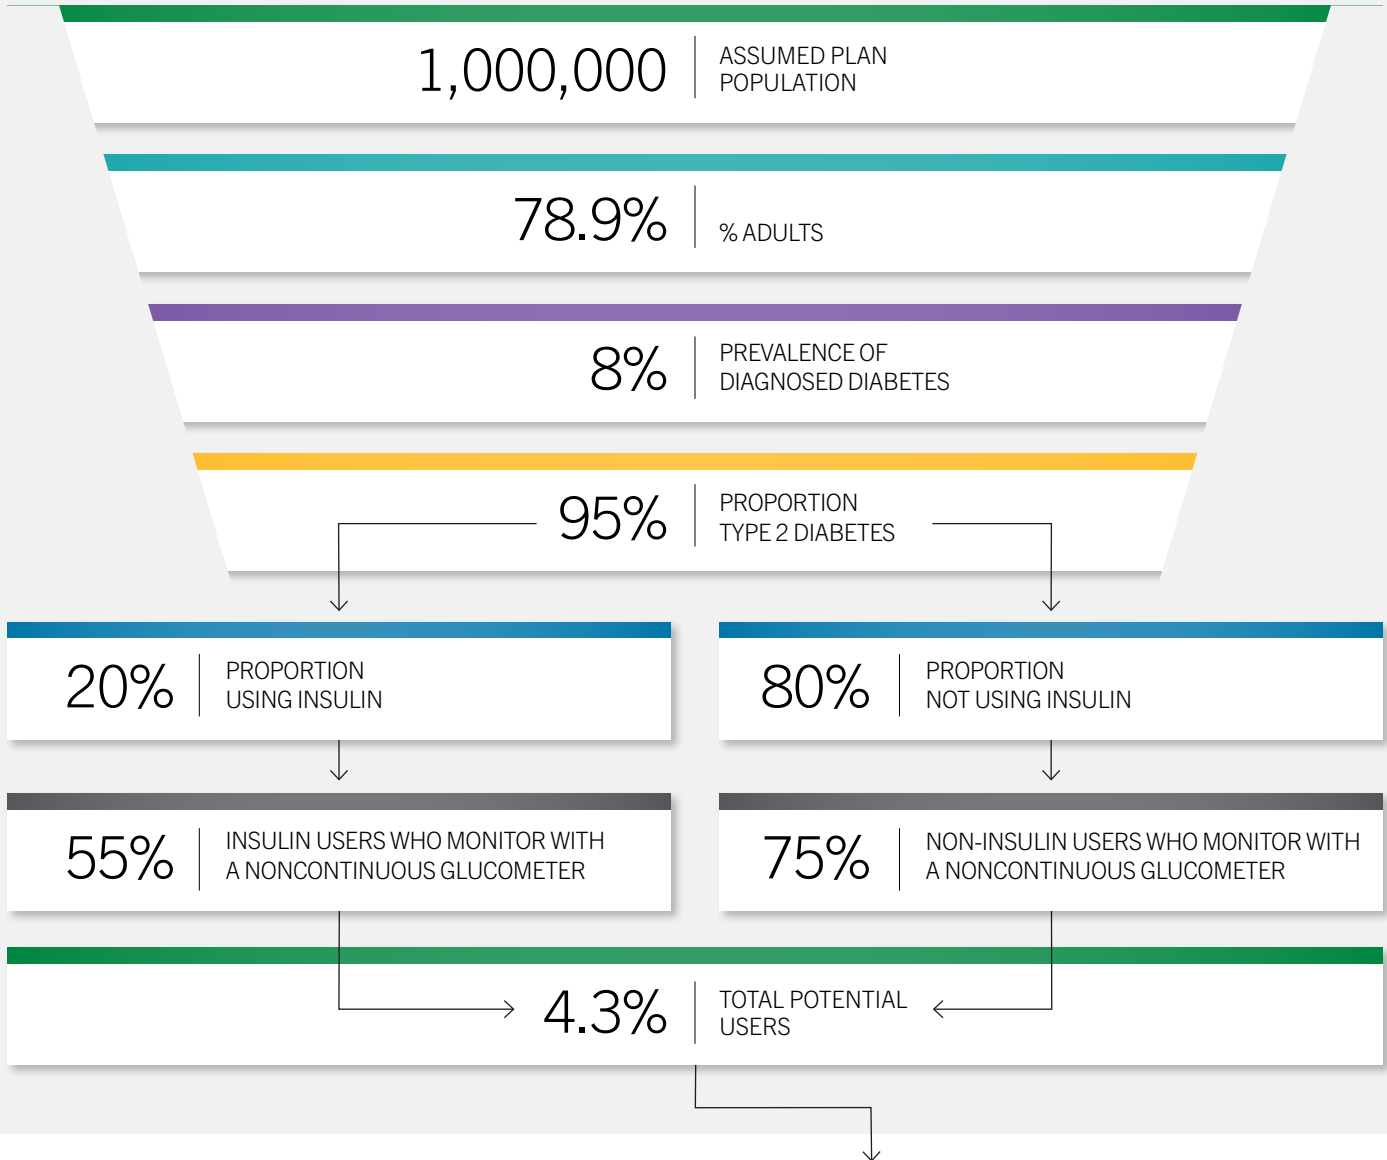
1,000,000 ASSUMED PLAN POPULATION

78.9% % ADULTS

8% PREVALENCE OF DIAGNOSED DIABETES

95% PROPORTION TYPE 2 DIABETES

20% PROPORTION USING INSULIN

80% PROPORTION NOT USING INSULIN

55% INSULIN USERS WHO MONITOR WITH A NONCONTINUOUS GLUCOMETER

75% NON-INSULIN USERS WHO MONITOR WITH A NONCONTINUOUS GLUCOMETER

4.3% TOTAL POTENTIAL USERS